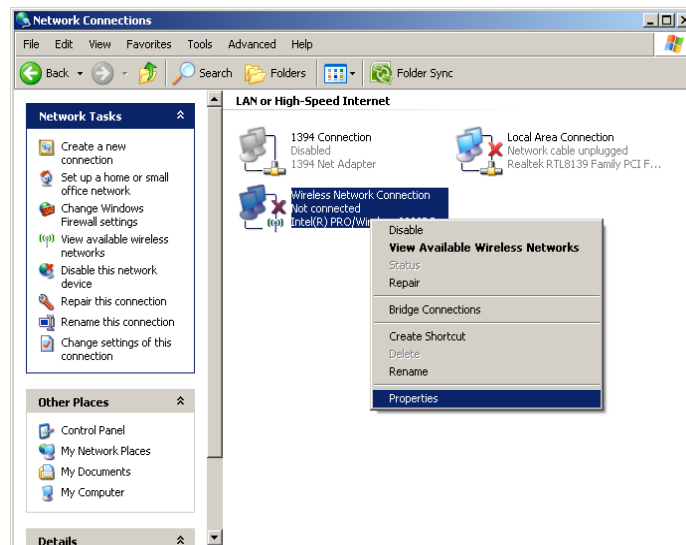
Network Connections

File Edit View Favorites Tools Advanced Help

Back Search Folders Folder Sync

Network Tasks

Create a new connection
Set up a home or small office network
Change Windows Firewall settings
View available wireless networks
Disable this network device
Repair this connection
Rename this connection
Change settings of this connection

Other Places

Control Panel
My Network Places
My Documents
My Computer

Details

LAN or High-Speed Internet

1394 Connection
Disabled
1394 Net Adapter

Local Area Connection
Network cable unplugged
Realtek RTL8139 Family PCI F...

Wireless Network Connection
Not connected
Intel(R) PRO/Wi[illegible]

Disable
View Available Wireless Networks
Status
Repair
Bridge Connections
Create Shortcut
Delete
Rename
Properties